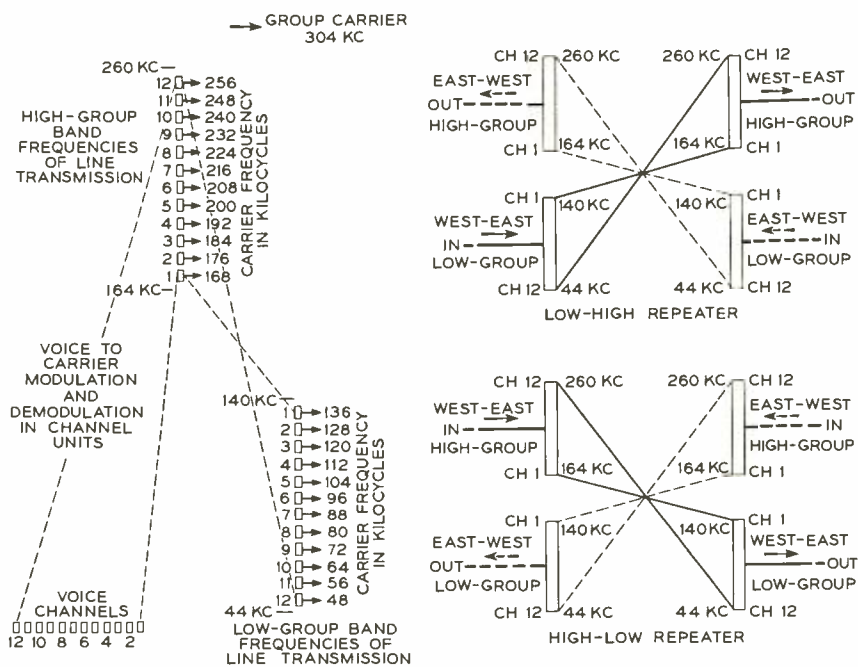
GROUP CARRIER 304 KC

260 KC

12 256
11 248
10 240
9 232
8 224
7 216
6 208
5 200
4 192
3 184
2 176
1 168

CARRIER FREQUENCY IN KILOCYCLES

HIGH-GROUP BAND FREQUENCIES OF LINE TRANSMISSION

164 KC

VOICE TO CARRIER MODULATION AND DEMODULATION IN CHANNEL UNITS

140 KC

1 136
2 128
3 120
4 112
5 104
6 96
7 88
8 80
9 72
10 64
11 56
12 48

CARRIER FREQUENCY IN KILOCYCLES

44 KC

LOW-GROUP BAND FREQUENCIES OF LINE TRANSMISSION

VOICE CHANNELS
12 10 8 6 4 2

CH 12 260 KC
EAST-WEST
OUT
HIGH-GROUP
164 KC CH 1
260 KC CH 12
WEST-EAST
OUT
HIGH-GROUP
164 KC CH 1
CH 1 140 KC
WEST-EAST
IN
LOW-GROUP
CH 12 44 KC
140 KC CH 1
EAST-WEST
IN
LOW-GROUP
44 KC CH 12
LOW-HIGH REPEATER

CH 12 260 KC
WEST-EAST
IN
HIGH-GROUP
CH 1 164 KC
260 KC CH 12
EAST-WEST
IN
HIGH-GROUP
164 KC CH 1
CH 1 140 KC
EAST-WEST
OUT
LOW-GROUP
CH 12 44 KC
140 KC CH 1
WEST-EAST
OUT
LOW-GROUP
44 KC CH 12
HIGH-LOW REPEATER